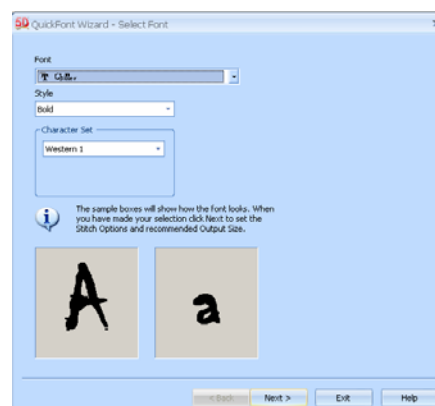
5D QuickFont Wizard - Select Font

Font

Ŧ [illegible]

Style

Bold

Character Set

Western 1

The sample boxes will show how the font looks. When you have made your selection click Next to set the Stitch Options and recommended Output Size.

A

a

< Back

Next >

Exit

Help